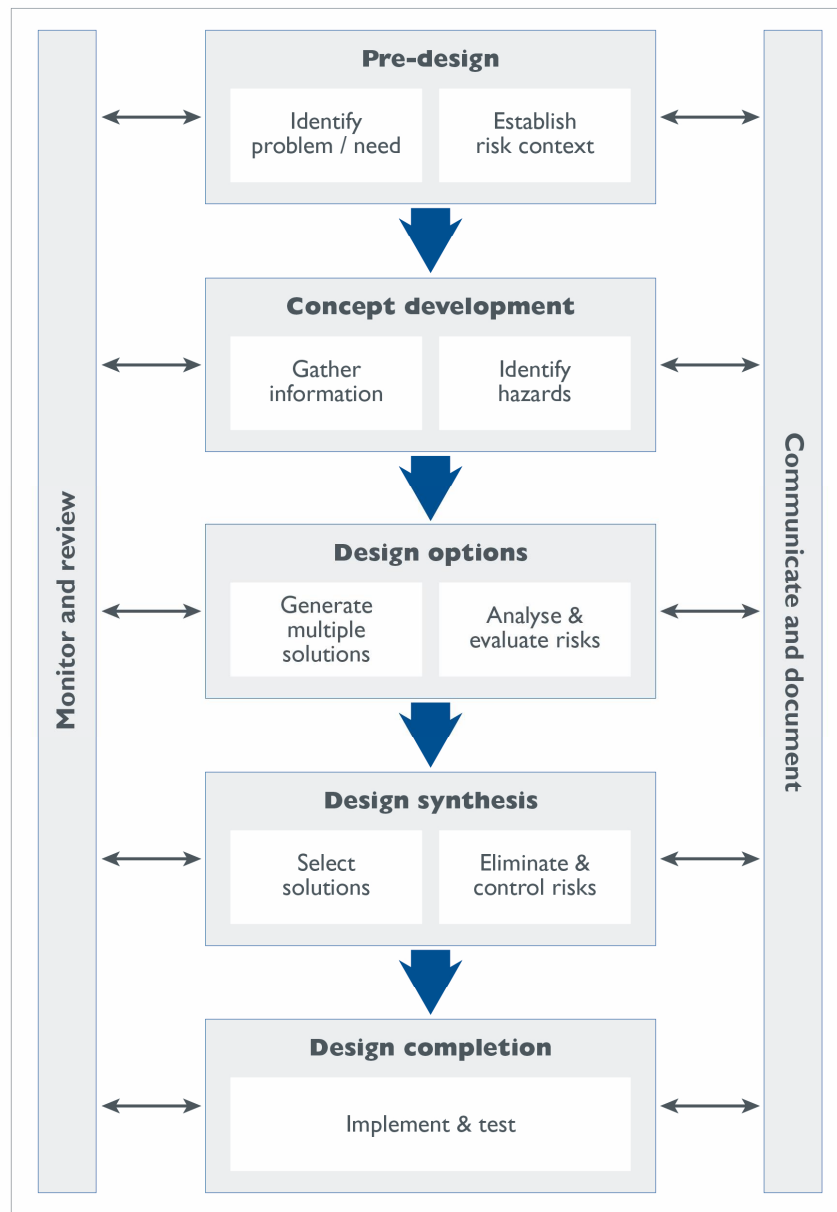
Monitor and review

Pre-design

Identify problem / need

Establish risk context

Concept development

Gather information

Identify hazards

Design options

Generate multiple solutions

Analyse & evaluate risks

Design synthesis

Select solutions

Eliminate & control risks

Design completion

Implement & test

Communicate and document